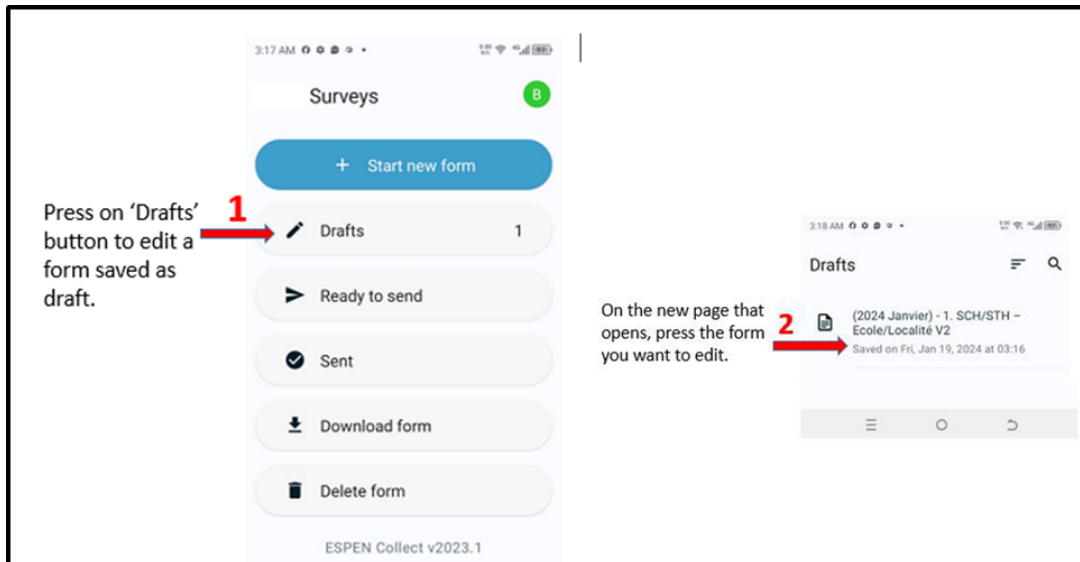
3:17 AM

Surveys

B

+ Start new form

Press on 'Drafts' button to edit a form saved as draft.

1

Drafts 1

Ready to send

Sent

Download form

Delete form

ESPEN Collect v2023.1

3:18 AM

Drafts

On the new page that opens, press the form you want to edit.

2

(2024 Janvier) - 1. SCH/STH – Ecole/Localité V2

Saved on Fri, Jan 19, 2024 at 03:16